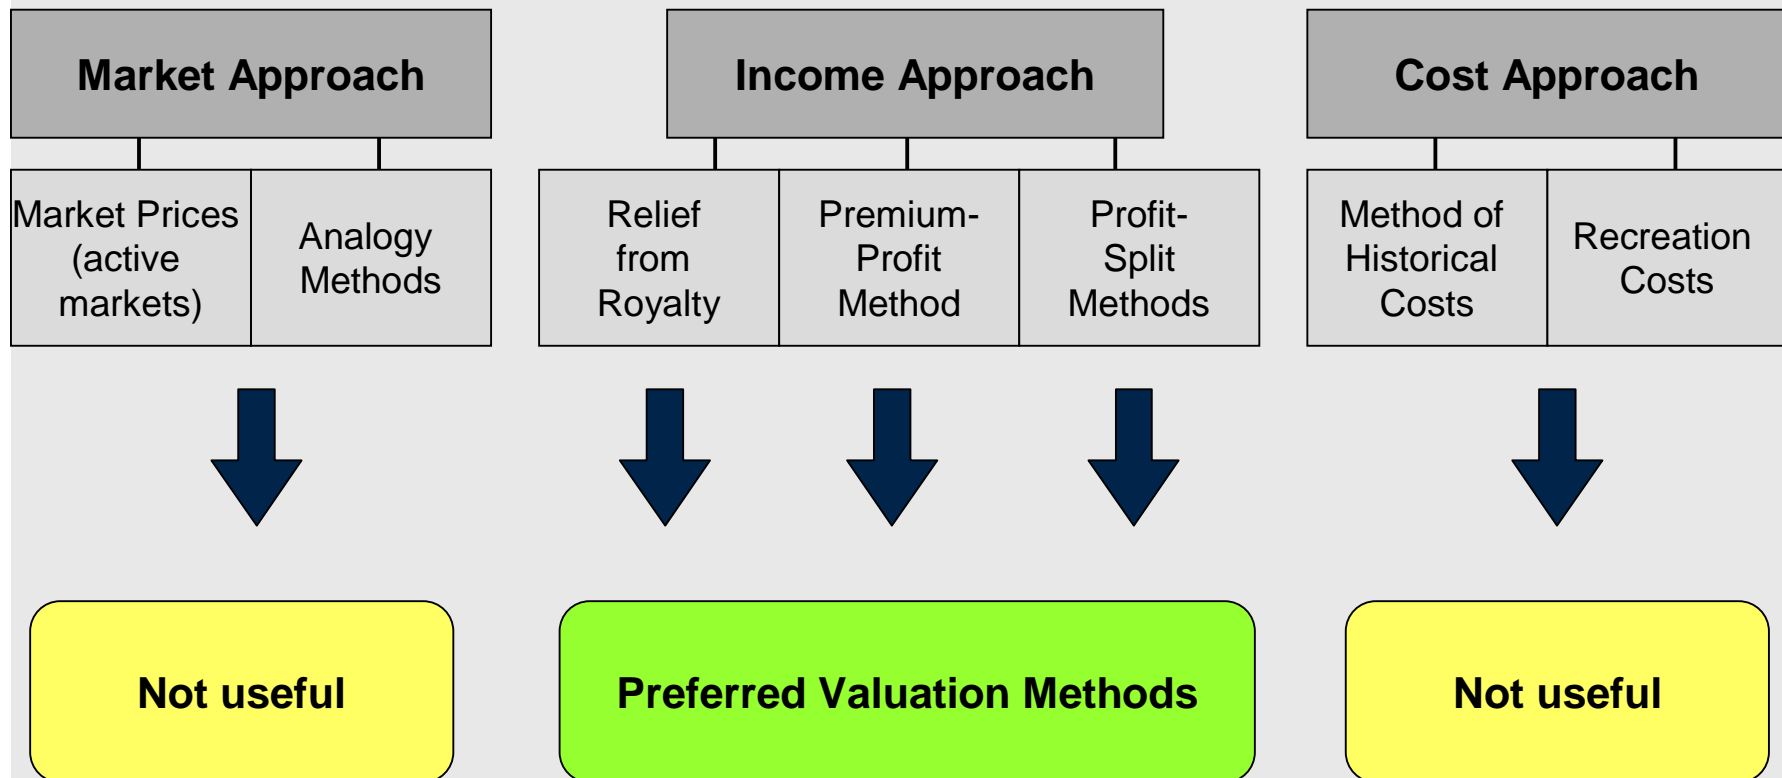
Market Approach

Market Prices (active markets)

Analogy Methods

Not useful

Income Approach

Relief from Royalty

Premium-Profit Method

Profit-Split Methods

Preferred Valuation Methods

Cost Approach

Method of Historical Costs

Recreation Costs

Not useful